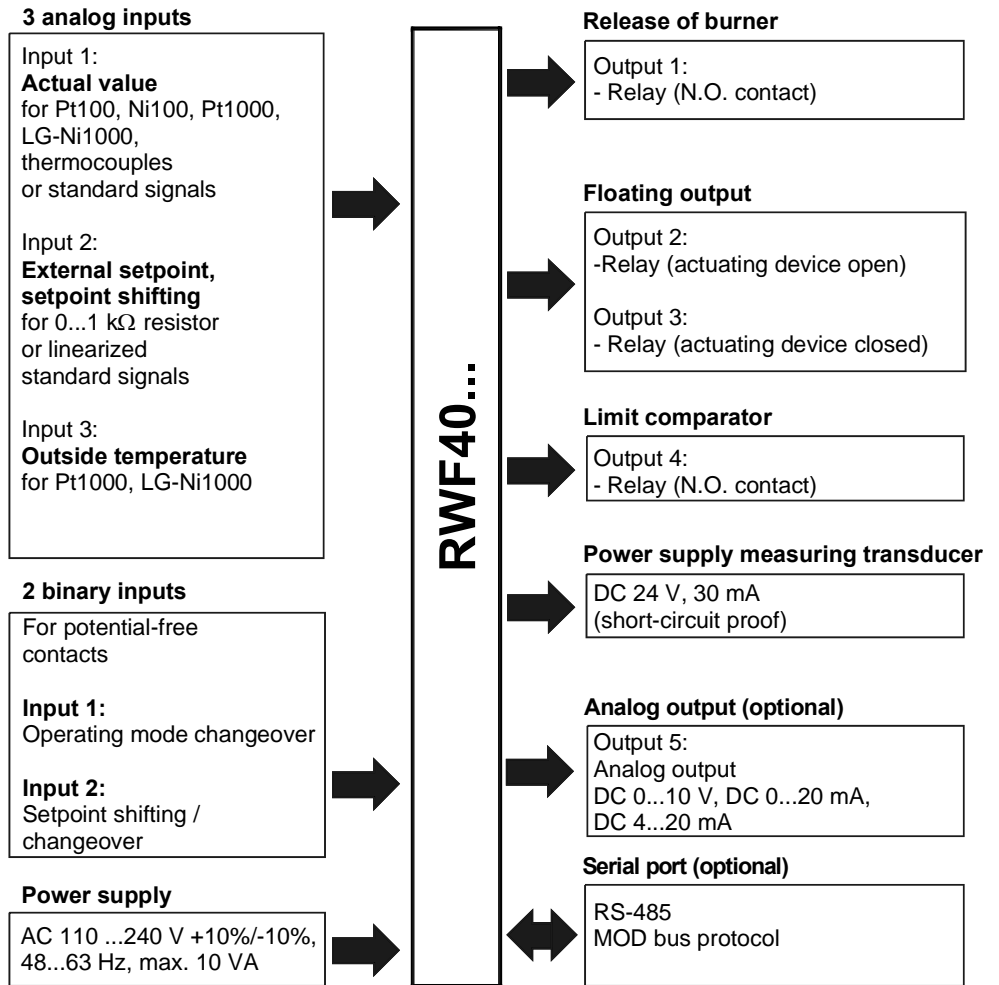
3 analog inputs

Input 1:
Actual value
for Pt100, Ni100, Pt1000, LG-Ni1000, thermocouples or standard signals

Input 2:
External setpoint, setpoint shifting
for 0...1 kΩ resistor or linearized standard signals

Input 3:
Outside temperature
for Pt1000, LG-Ni1000

2 binary inputs

For potential-free contacts

Input 1:
Operating mode changeover

Input 2:
Setpoint shifting / changeover

Power supply

AC 110 ...240 V +10%/-10%, 48...63 Hz, max. 10 VA

RWF40...

Release of burner

Output 1:
- Relay (N.O. contact)

Floating output

Output 2:
-Relay (actuating device open)

Output 3:
- Relay (actuating device closed)

Limit comparator

Output 4:
- Relay (N.O. contact)

Power supply measuring transducer

DC 24 V, 30 mA
(short-circuit proof)

Analog output (optional)

Output 5:
Analog output
DC 0...10 V, DC 0...20 mA, DC 4...20 mA

Serial port (optional)

RS-485
MOD bus protocol